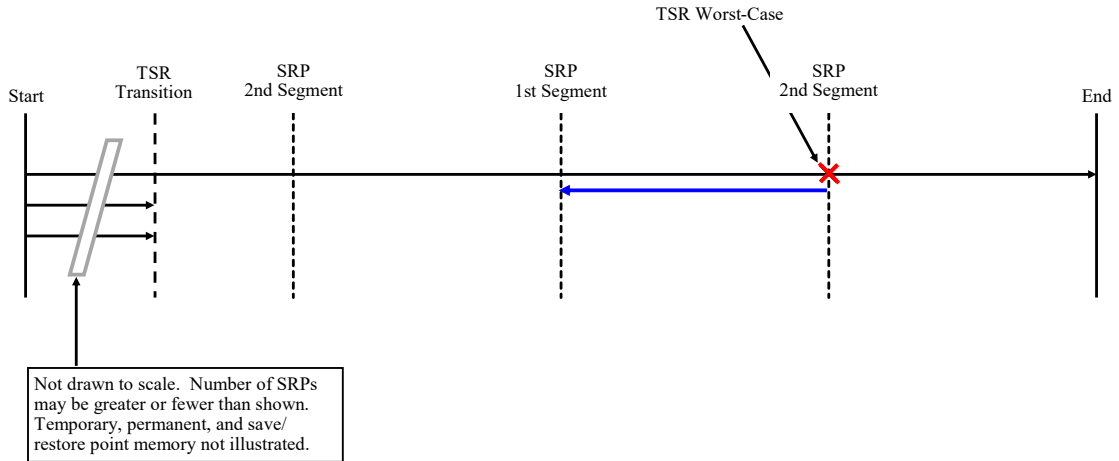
TSR Worst-Case

Start

TSR Transition

SRP 2nd Segment

SRP 1st Segment

SRP 2nd Segment

End

Not drawn to scale. Number of SRPs may be greater or fewer than shown. Temporary, permanent, and save/ restore point memory not illustrated.